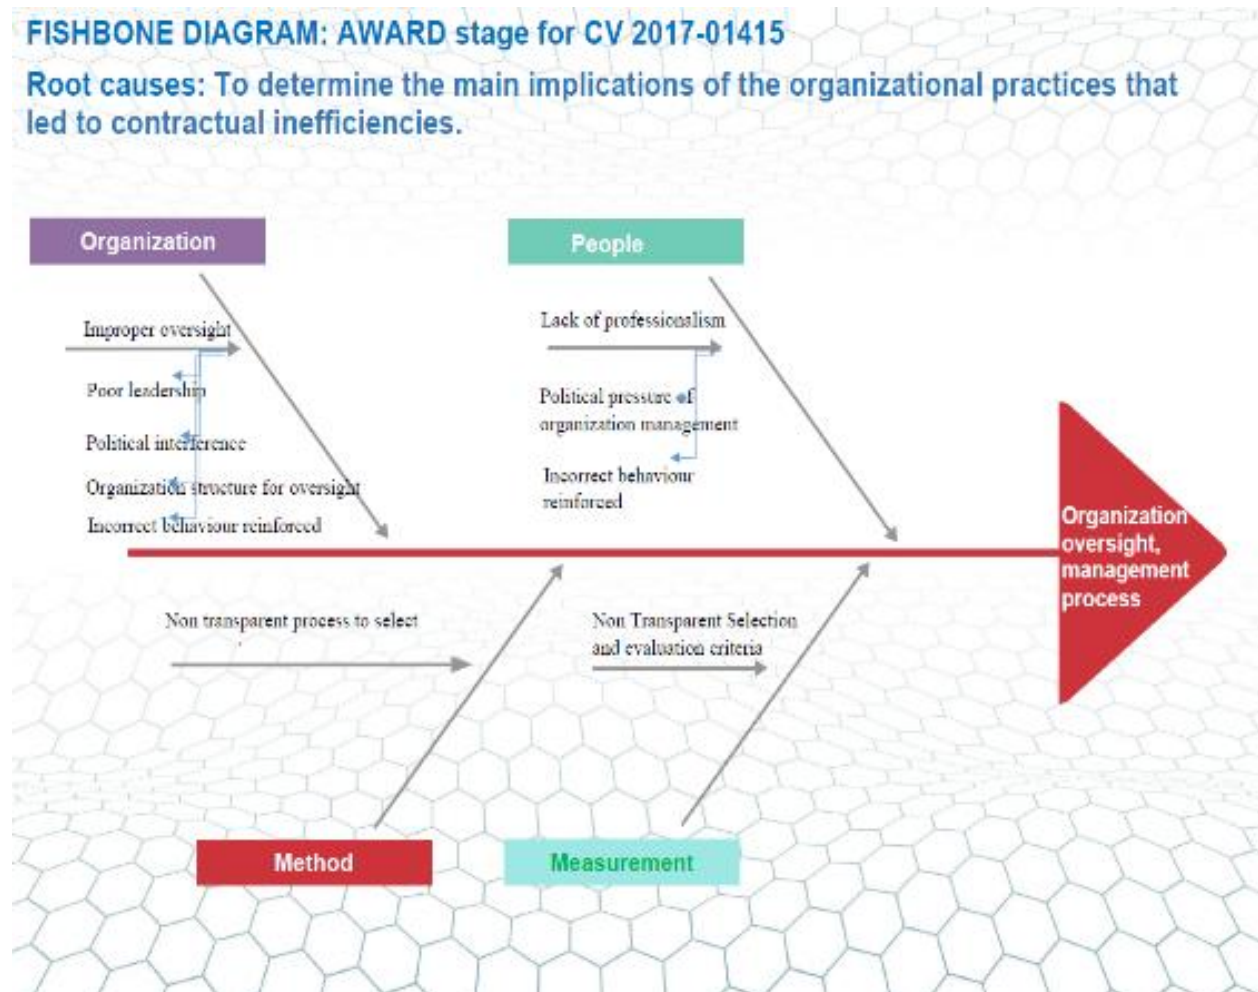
FISHBONE DIAGRAM: AWARD stage for CV 2017-01415

Root causes: To determine the main implications of the organizational practices that led to contractual inefficiencies.

Organization

Improper oversight

Poor leadership

Political interference

Organization structure for oversight

Incorrect behaviour reinforced

People

Lack of professionalism

Political pressure of organization management

Incorrect behaviour reinforced

Organization oversight, management process

Non transparent process to select

Non Transparent Selection and evaluation criteria

Method

Measurement